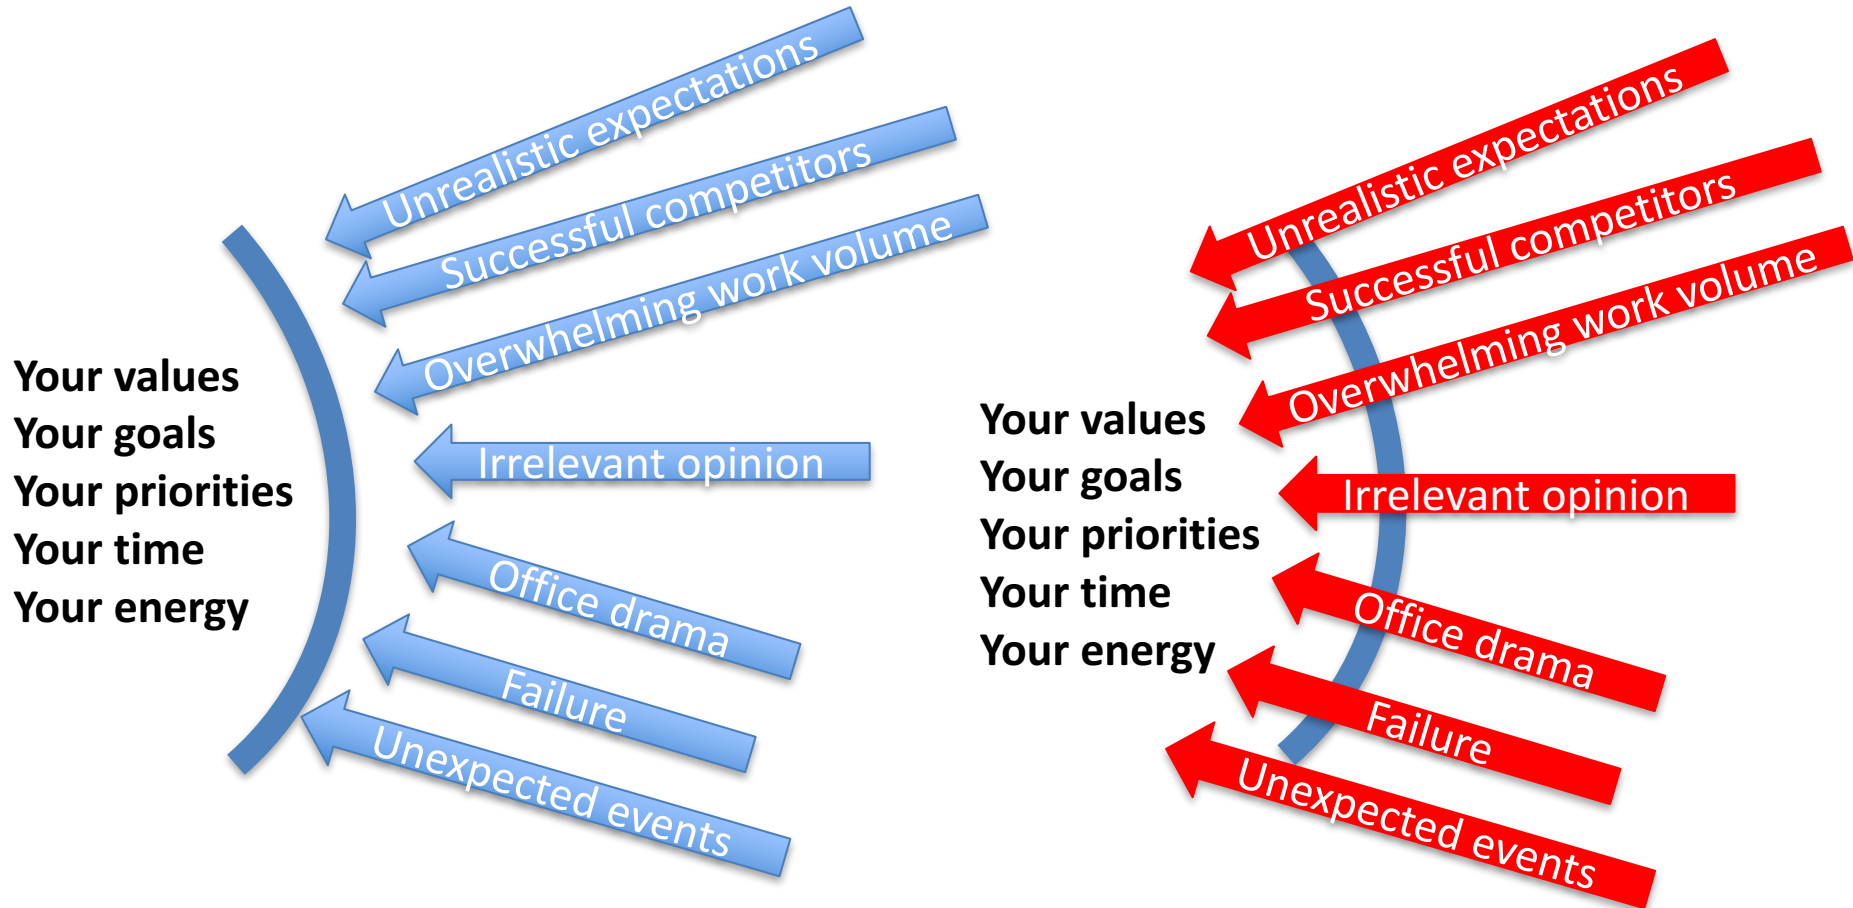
Your values
Your goals
Your priorities
Your time
Your energy

Unrealistic expectations
Successful competitors
Overwhelming work volume
Irrelevant opinion
Office drama
Failure
Unexpected events

Your values
Your goals
Your priorities
Your time
Your energy

Unrealistic expectations
Successful competitors
Overwhelming work volume
Irrelevant opinion
Office drama
Failure
Unexpected events